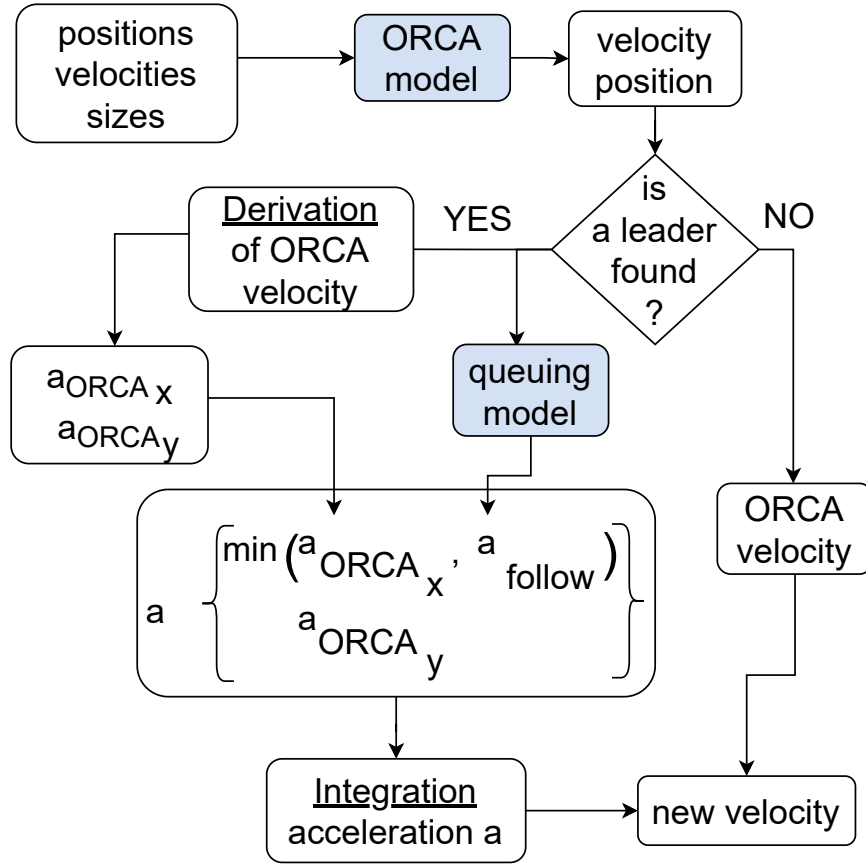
positions velocities sizes

ORCA model

velocity position

is a leader found ?

YES

NO

Derivation of ORCA velocity

$a_{ORCA_x}$
$a_{ORCA_y}$

queuing model

ORCA velocity

a $\begin{cases} \min(a_{ORCA_x}, a_{follow}) \\ a_{ORCA_y} \end{cases}$

Integration acceleration a

new velocity